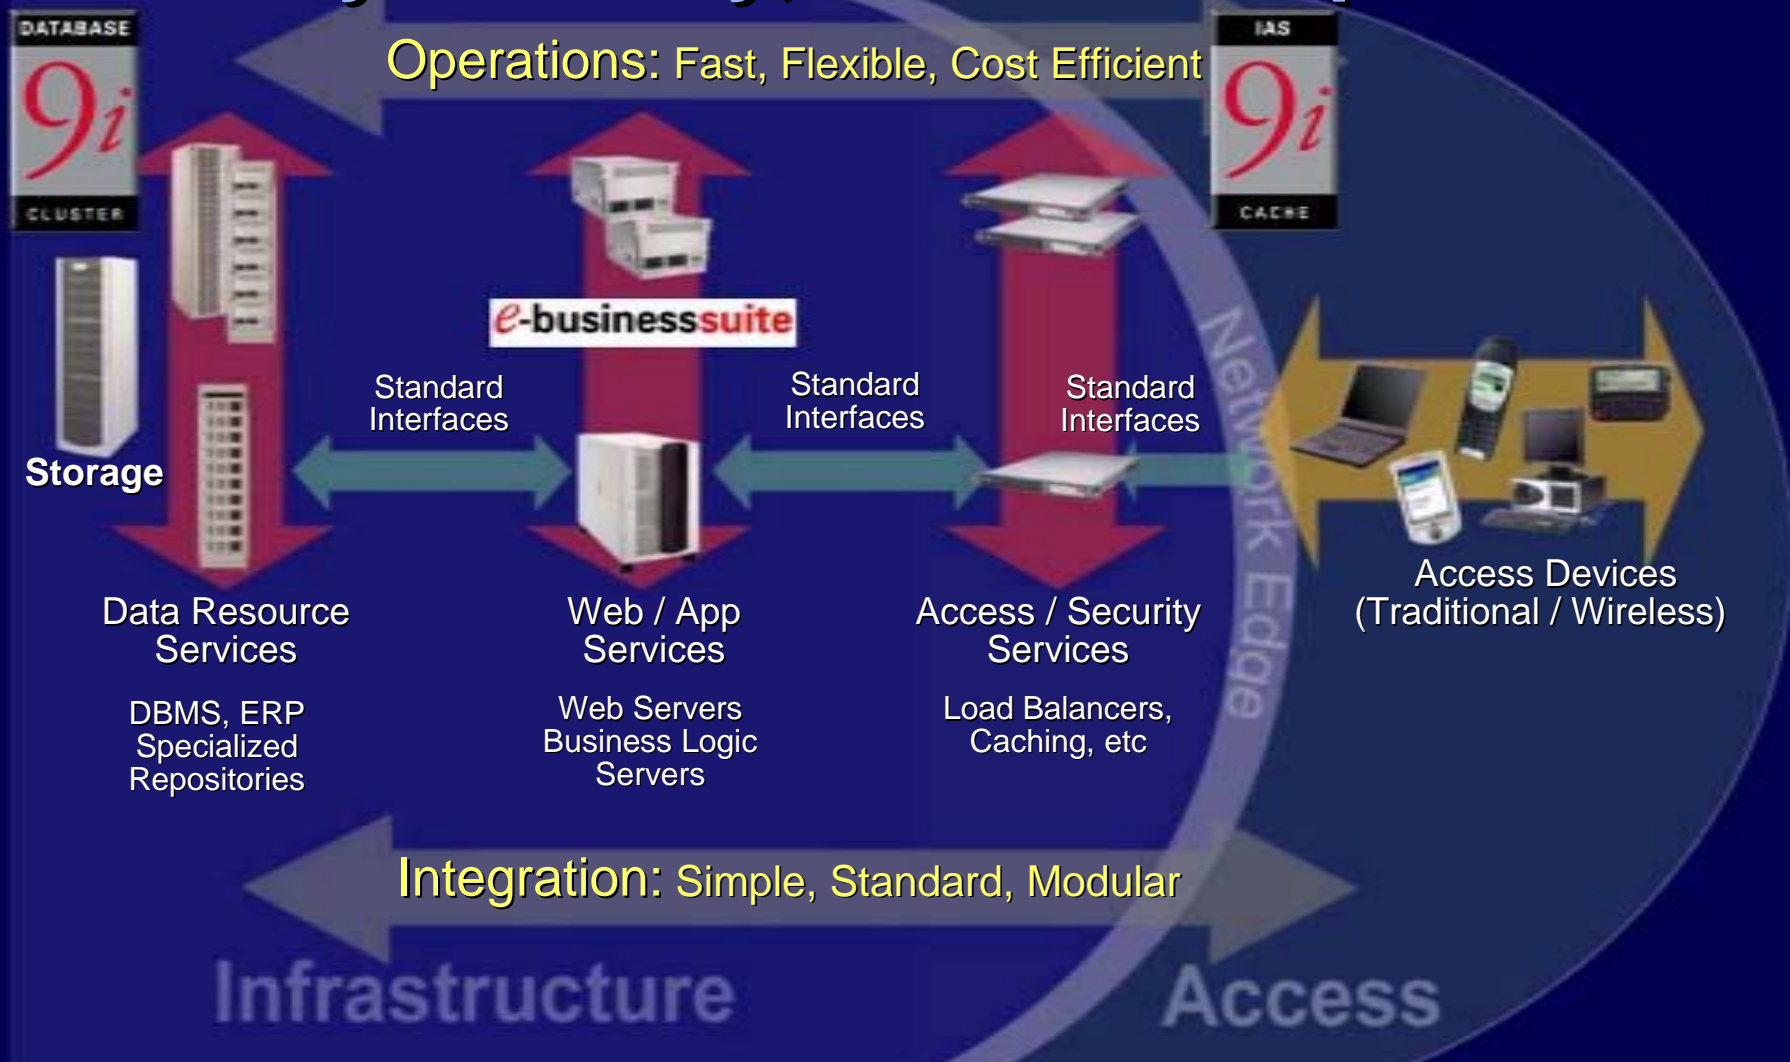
DATABASE
9i
CLUSTER

Operations: Fast, Flexible, Cost Efficient

IAS
9i
CACHE

e-businesssuite

Standard Interfaces

Standard Interfaces

Standard Interfaces

Network Edge

Storage

Data Resource Services

DBMS, ERP
Specialized
Repositories

Web / App Services

Web Servers
Business Logic
Servers

Access / Security Services

Load Balancers,
Caching, etc

Access Devices
(Traditional / Wireless)

Integration: Simple, Standard, Modular

Infrastructure

Access